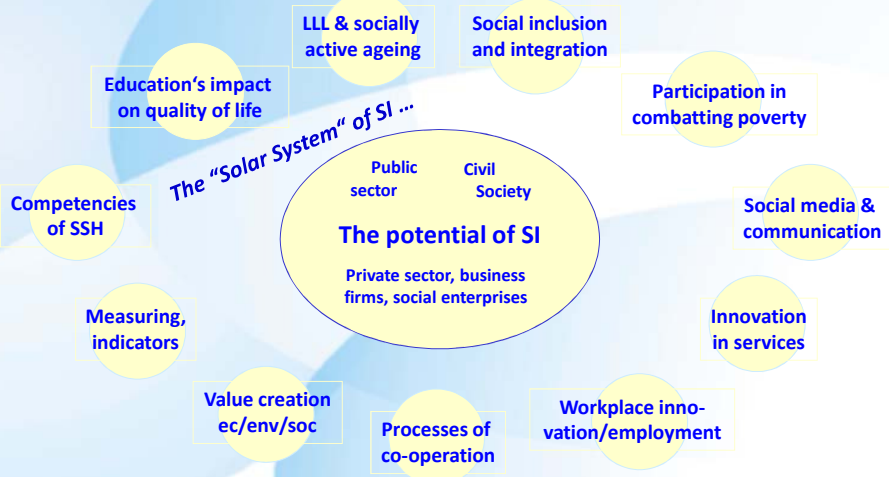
LLL & socially active ageing

Social inclusion and integration

Education's impact on quality of life

Participation in combatting poverty

The "Solar System" of SI ...

Public sector

Civil Society

The potential of SI

Private sector, business firms, social enterprises

Competencies of SSH

Social media & communication

Measuring, indicators

Innovation in services

Value creation ec/env/soc

Processes of co-operation

Workplace innovation/employment